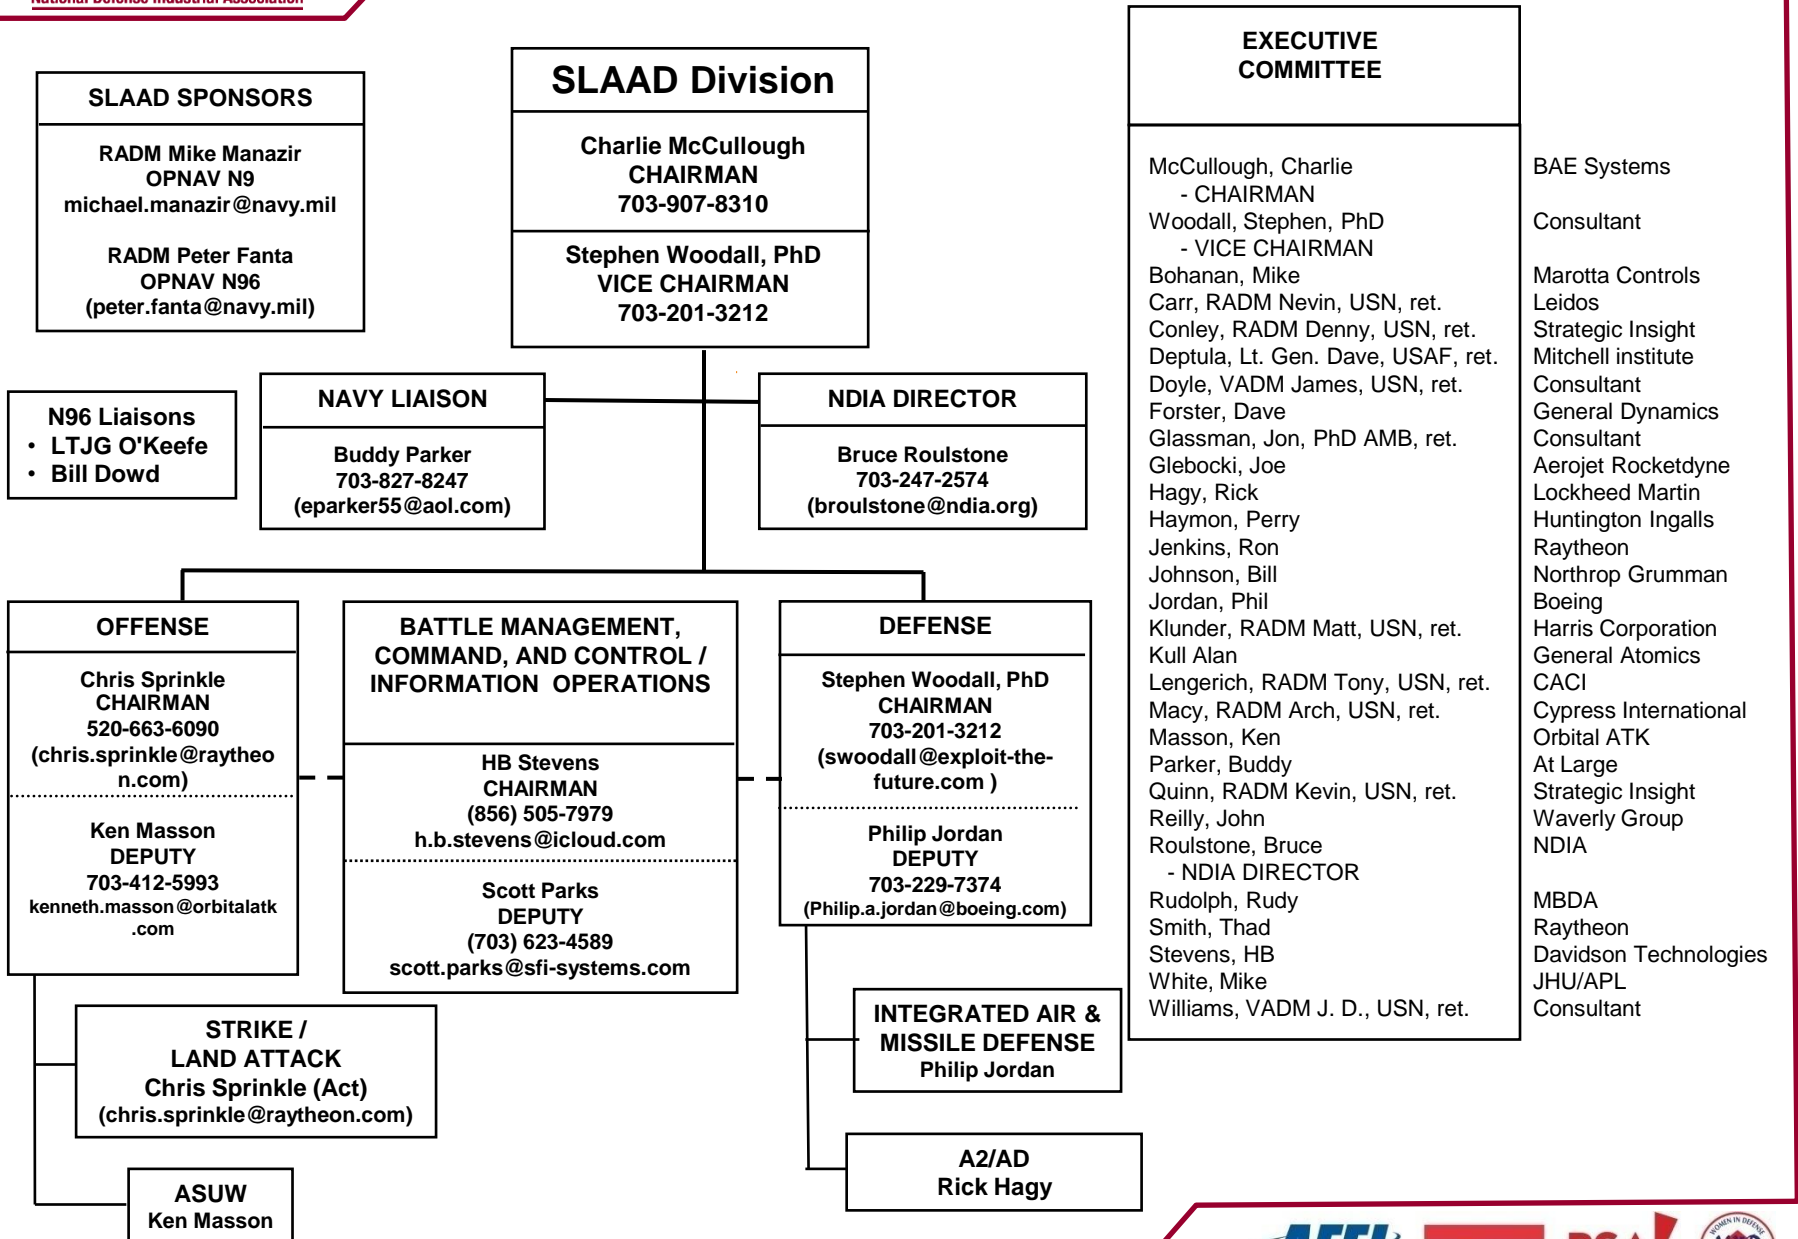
National Defense Industrial Association

SLAAD SPONSORS

RADM Mike Manazir
OPNAV N9
michael.manazir@navy.mil

RADM Peter Fanta
OPNAV N96
(peter.fanta@navy.mil)

SLAAD Division

Charlie McCullough
CHAIRMAN
703-907-8310

Stephen Woodall, PhD
VICE CHAIRMAN
703-201-3212

N96 Liaisons
• LTJG O'Keefe
• Bill Dowd

NAVY LIAISON

Buddy Parker
703-827-8247
(eparker55@aol.com)

NDIA DIRECTOR

Bruce Roulstone
703-247-2574
(broulstone@ndia.org)

OFFENSE

Chris Sprinkle
CHAIRMAN
520-663-6090
(chris.sprinkle@raytheon.com)

Ken Masson
DEPUTY
703-412-5993
kenneth.masson@orbitalatk.com

BATTLE MANAGEMENT, COMMAND, AND CONTROL / INFORMATION OPERATIONS

HB Stevens
CHAIRMAN
(856) 505-7979
h.b.stevens@icloud.com

Scott Parks
DEPUTY
(703) 623-4589
scott.parks@sfi-systems.com

DEFENSE

Stephen Woodall, PhD
CHAIRMAN
703-201-3212
(swoodall@exploit-the-future.com )

Philip Jordan
DEPUTY
703-229-7374
(Philip.a.jordan@boeing.com)

STRIKE /
LAND ATTACK
Chris Sprinkle (Act)
(chris.sprinkle@raytheon.com)

ASUW
Ken Masson

INTEGRATED AIR & MISSILE DEFENSE
Philip Jordan

A2/AD
Rick Hagy

EXECUTIVE COMMITTEE

McCullough, Charlie
- CHAIRMAN
Woodall, Stephen, PhD
- VICE CHAIRMAN
Bohanan, Mike
Carr, RADM Nevin, USN, ret.
Conley, RADM Denny, USN, ret.
Deptula, Lt. Gen. Dave, USAF, ret.
Doyle, VADM James, USN, ret.
Forster, Dave
Glassman, Jon, PhD AMB, ret.
Glebocki, Joe
Hagy, Rick
Haymon, Perry
Jenkins, Ron
Johnson, Bill
Jordan, Phil
Klunder, RADM Matt, USN, ret.
Kull Alan
Lengerich, RADM Tony, USN, ret.
Macy, RADM Arch, USN, ret.
Masson, Ken
Parker, Buddy
Quinn, RADM Kevin, USN, ret.
Reilly, John
Roulstone, Bruce
- NDIA DIRECTOR
Rudolph, Rudy
Smith, Thad
Stevens, HB
White, Mike
Williams, VADM J. D., USN, ret.

BAE Systems

Consultant

Marotta Controls
Leidos
Strategic Insight
Mitchell institute
Consultant
General Dynamics
Consultant
Aerojet Rocketdyne
Lockheed Martin
Huntington Ingalls
Raytheon
Northrop Grumman
Boeing
Harris Corporation
General Atomics
CACI
Cypress International
Orbital ATK
At Large
Strategic Insight
Waverly Group
NDIA

MBDA
Raytheon
Davidson Technologies
JHU/APL
Consultant